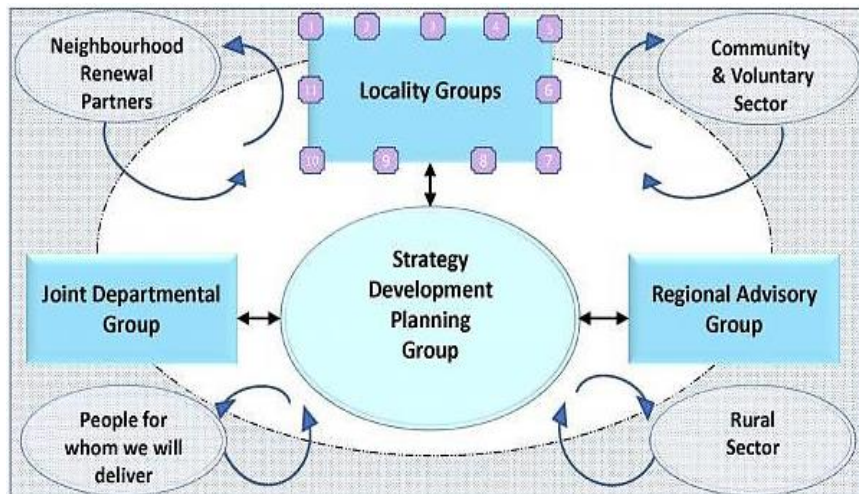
Neighbourhood Renewal Partners

1 2 3 4 5

Locality Groups

11 6

10 9 8 7

Community & Voluntary Sector

Joint Departmental Group

Strategy Development Planning Group

Regional Advisory Group

People for whom we will deliver

Rural Sector